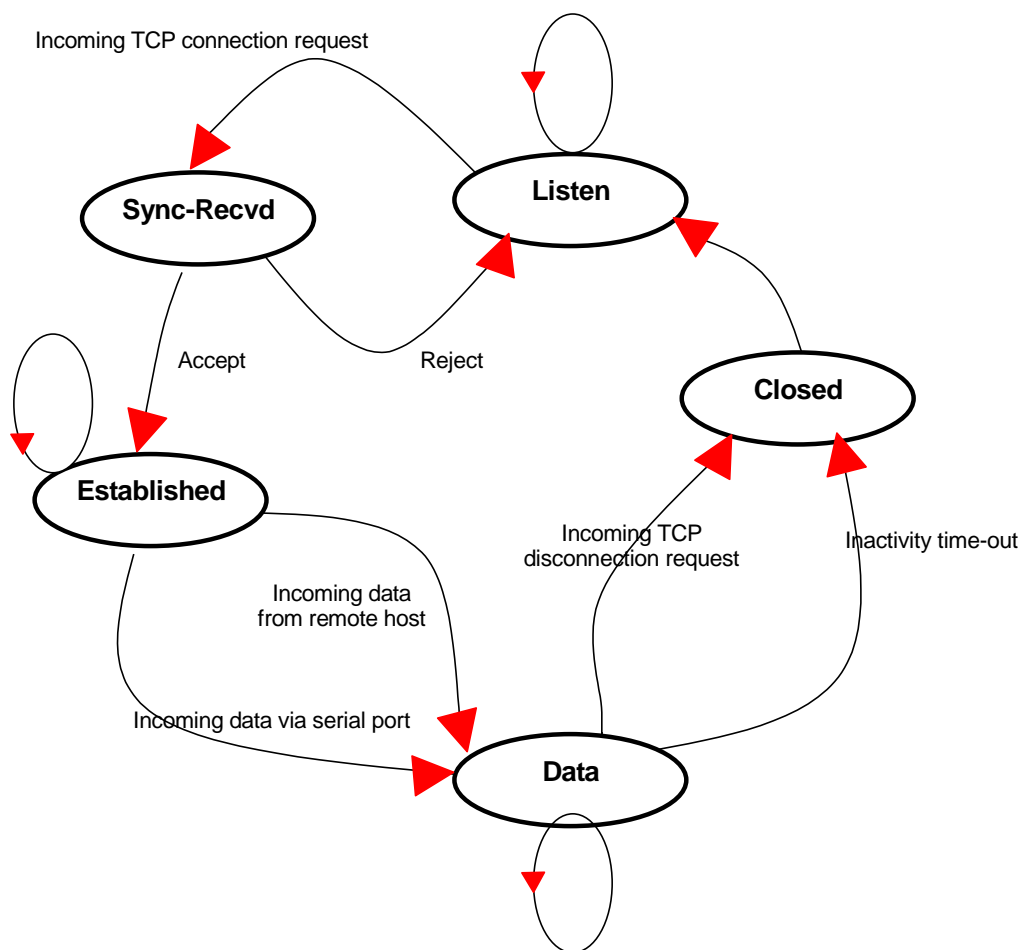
Incoming TCP connection request

Listen

Sync-Recvd

Accept

Reject

Closed

Established

Incoming TCP disconnection request

Inactivity time-out

Incoming data from remote host

Incoming data via serial port

Data